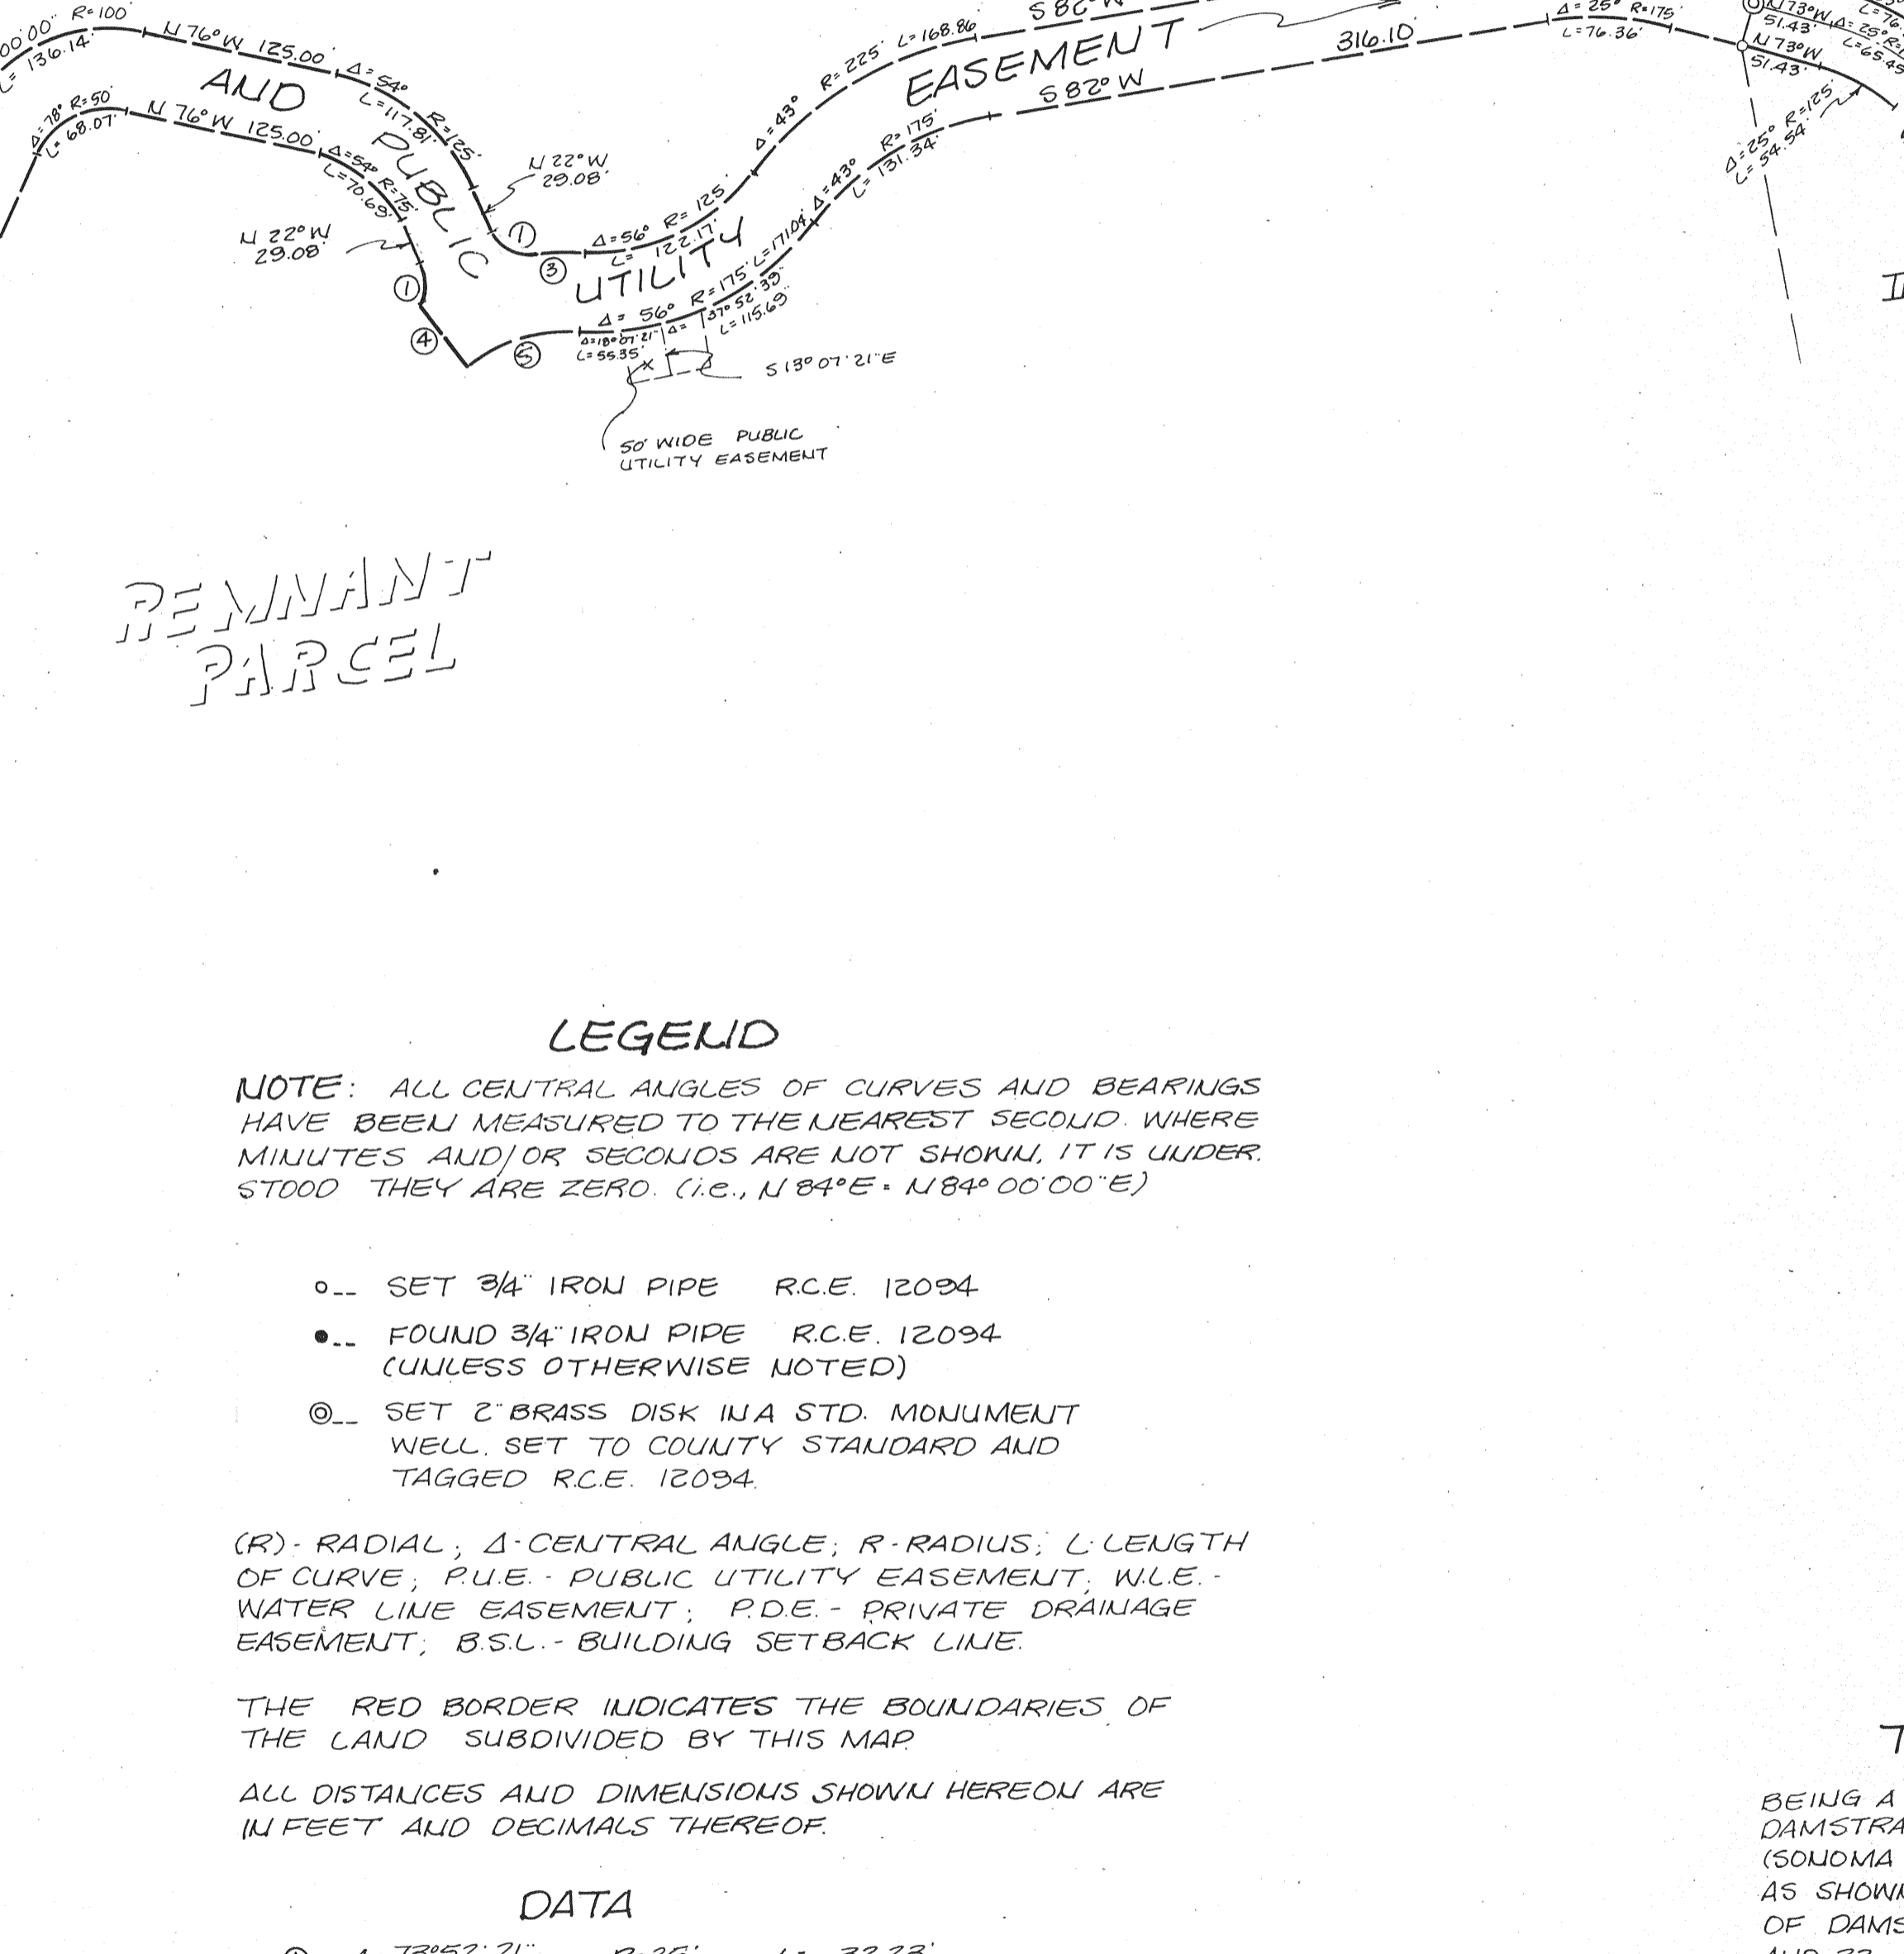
00'00" R=100
L=136.14
N 76°W 125.00
AND
Δ=54°
L=117.81
R=125
PUBLIC
Δ=78° R=50
L=68.07
N 76°W 125.00
Δ=54° R=75
L=70.69
N 22°W
29.08
N 22°W
29.08
①
①
③
④
⑤
Δ=56° R=125
L=122.17
UTILITY
Δ=43°
R=225
L=168.86
EASEMENT
S 82°W
316.10
S 82°W
R=175
L=131.34
Δ=43°
L=171.04
Δ=56° R=175
37°52'39"
L=115.69
Δ=18°07'21"
L=55.35
Δ=
S 13°07'21"E
50' WIDE PUBLIC UTILITY EASEMENT
Δ=25° R=175
L=76.36
N 73°W
51.43
Δ=25°
L=65.45
N 73°W
51.43
Δ=25° R=125
L=54.54

REMNANT PARCEL

LEGEND

NOTE: ALL CENTRAL ANGLES OF CURVES AND BEARINGS HAVE BEEN MEASURED TO THE NEAREST SECOND. WHERE MINUTES AND/OR SECONDS ARE NOT SHOWN, IT IS UNDERSTOOD THEY ARE ZERO. (i.e., N 84°E = N 84° 00'00"E)

○-- SET 3/4" IRON PIPE R.C.E. 12094

●-- FOUND 3/4" IRON PIPE R.C.E. 12094 (UNLESS OTHERWISE NOTED)

◎-- SET 2" BRASS DISK IN A STD. MONUMENT WELL. SET TO COUNTY STANDARD AND TAGGED R.C.E. 12094.

(R) - RADIAL; Δ - CENTRAL ANGLE; R - RADIUS; L - LENGTH OF CURVE; P.U.E. - PUBLIC UTILITY EASEMENT; W.L.E. - WATER LINE EASEMENT; P.D.E. - PRIVATE DRAINAGE EASEMENT; B.S.L. - BUILDING SETBACK LINE.

THE RED BORDER INDICATES THE BOUNDARIES OF THE LAND SUBDIVIDED BY THIS MAP.

ALL DISTANCES AND DIMENSIONS SHOWN HEREON ARE IN FEET AND DECIMALS THEREOF.

DATA

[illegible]

T
BEING A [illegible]
DAMSTRA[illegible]
(SONOMA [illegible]
AS SHOW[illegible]
OF DAMS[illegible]